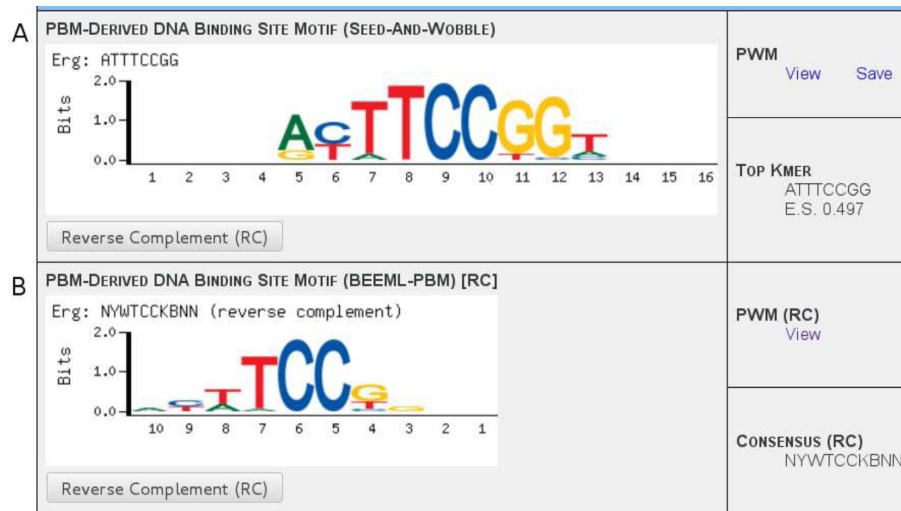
A

PBM-Derived DNA Binding Site Motif (Seed-And-Wobble)

Erg: ATTTCCGG

2.0
1.0
0.0
Bits

A C T T C C G G T
G T A

1 2 3 4 5 6 7 8 9 10 11 12 13 14 15 16

Reverse Complement (RC)

PWM
View Save

Top Kmer
ATTTCCGG
E.S. 0.497

B

PBM-Derived DNA Binding Site Motif (BEEML-PBM) [RC]

Erg: NYWTCCKBNN (reverse complement)

2.0
1.0
0.0
Bits

T C C G
T

10 9 8 7 6 5 4 3 2 1

Reverse Complement (RC)

PWM (RC)
View

Consensus (RC)
NYWTCCKBNN